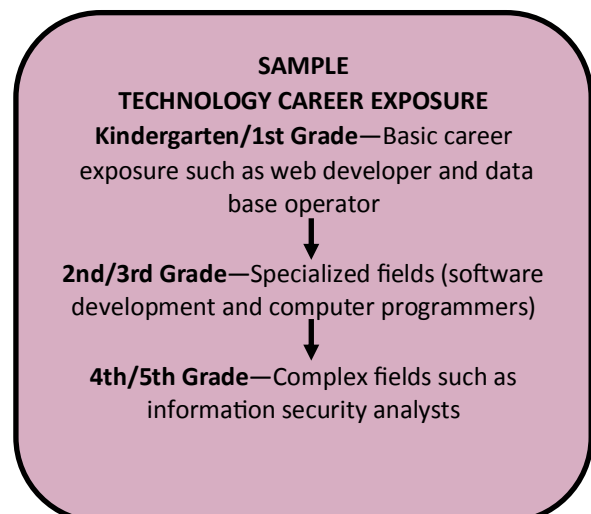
SAMPLE
TECHNOLOGY CAREER EXPOSURE
Kindergarten/1st Grade—Basic career exposure such as web developer and data base operator

2nd/3rd Grade—Specialized fields (software development and computer programmers)

4th/5th Grade—Complex fields such as information security analysts